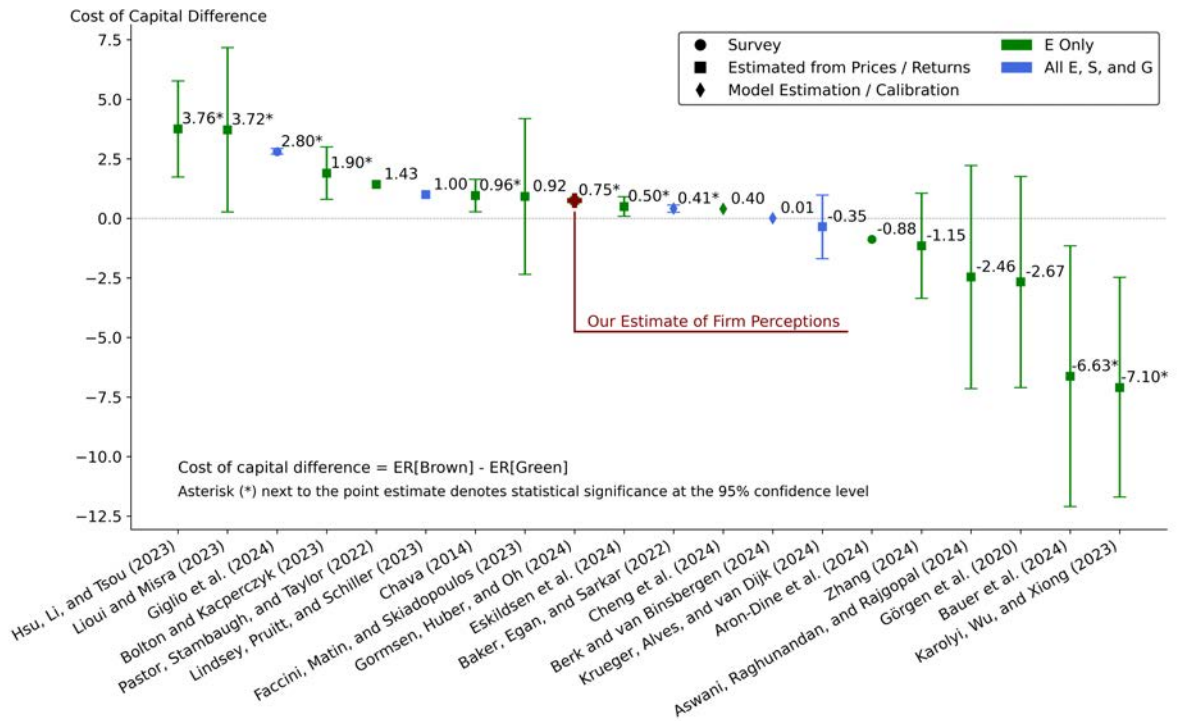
Cost of Capital Difference

Survey
Estimated from Prices / Returns
Model Estimation / Calibration
E Only
All E, S, and G

7.5
5.0
2.5
0.0
-2.5
-5.0
-7.5
-10.0
-12.5

3.76*
3.72*
2.80*
1.90*
1.43
1.00
0.96*
0.92
0.75*
0.50*
0.41*
0.40
0.01
-0.35
-0.88
-1.15
-2.46
-2.67
-6.63*
-7.10*

Our Estimate of Firm Perceptions

Cost of capital difference = ER[Brown] - ER[Green]
Asterisk (*) next to the point estimate denotes statistical significance at the 95% confidence level

Hsu, Li, and Tsou (2023)
Lioui and Misra (2023)
Giglio et al. (2024)
Bolton and Kacperczyk (2023)
Pastor, Stambaugh, and Taylor (2022)
Lindsey, Pruitt, and Schiller (2023)
Chava (2014)
Faccini, Matin, and Skiadopoulos (2023)
Gormsen, Huber, and Oh (2024)
Eskildsen et al. (2024)
Baker, Egan, and Sarkar (2022)
Cheng et al. (2024)
Berk and van Binsbergen (2024)
Krueger, Alves, and van Dijk (2024)
Aron-Dine et al. (2024)
Zhang (2024)
Aswani, Raghunandan, and Rajgopal (2024)
Görgen et al. (2020)
Bauer et al. (2024)
Karolyi, Wu, and Xiong (2023)